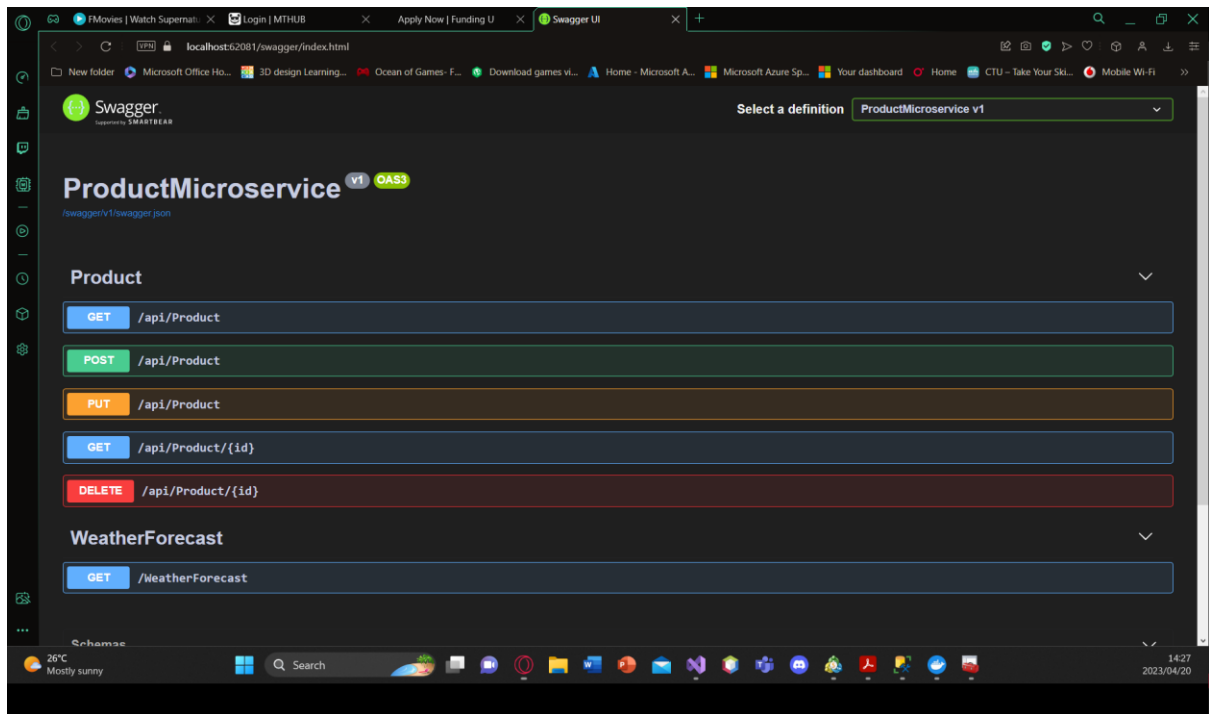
FMovies | Watch Supernatu
Login | MTHUB
Apply Now | Funding U
Swagger UI

localhost:62081/swagger/index.html

New folder   Microsoft Office Ho...   3D design Learning...   Ocean of Games- F...   Download games vi...   Home - Microsoft A...   Microsoft Azure Sp...   Your dashboard   Home   CTU – Take Your Ski...   Mobile Wi-Fi

Swagger
Supported by SMARTBEAR

Select a definition   ProductMicroservice v1

ProductMicroservice v1 OAS3
/swagger/v1/swagger.json

Product

GET /api/Product
POST /api/Product
PUT /api/Product
GET /api/Product/{id}
DELETE /api/Product/{id}

WeatherForecast

GET /WeatherForecast

Schemas

26°C
Mostly sunny

Search

14:27
2023/04/20